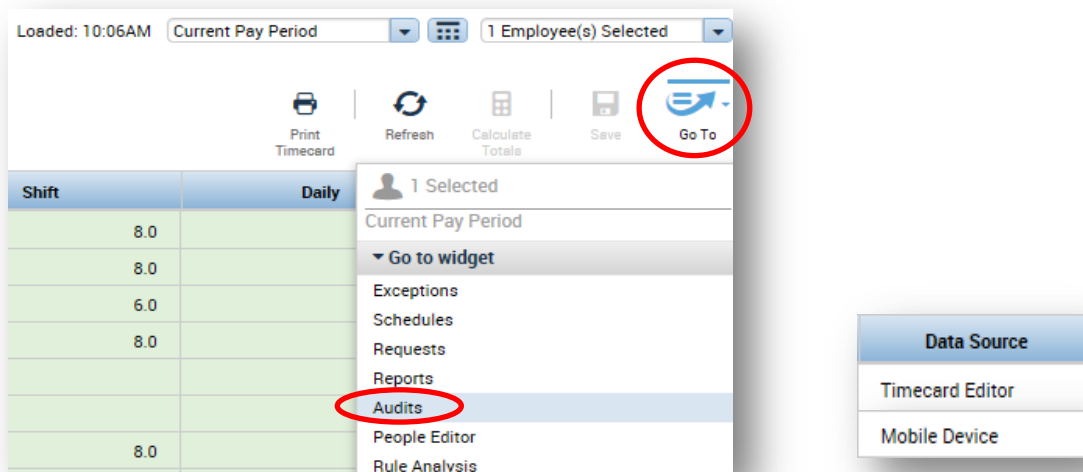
Loaded: 10:06AM Current Pay Period 1 Employee(s) Selected

Print Timecard
Refresh
Calculate Totals
Save
Go To

| Shift | Daily |
|---|---|
| 8.0 | |
| 8.0 | |
| 6.0 | |
| 8.0 | |
| | |
| | |
| 8.0 | |

1 Selected
Current Pay Period
Go to widget
Exceptions
Schedules
Requests
Reports
Audits
People Editor
Rule Analysis

| Data Source |
|---|
| Timecard Editor |
| Mobile Device |